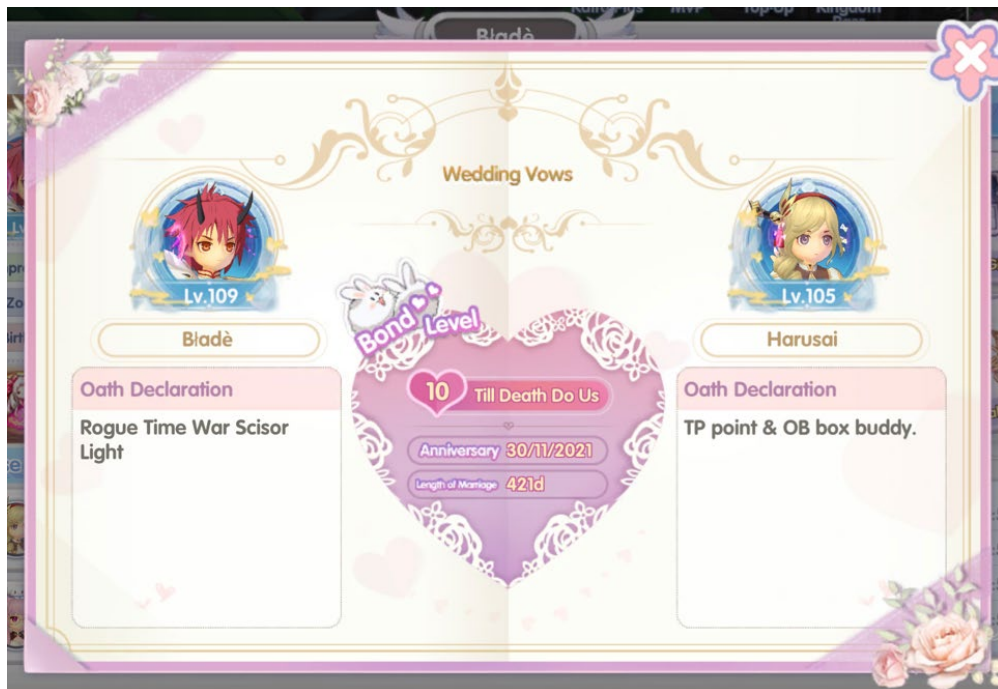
Kafra Plus MVP Top-Up Kingdom

Bladè

Wedding Vows

Lv.109

Bladè

Lv.105

Harusai

Bond Level

Oath Declaration

Rogue Time War Scisor Light

10 Till Death Do Us

Anniversary 30/11/2021

Length of Marriage 421d

Oath Declaration

TP point & OB box buddy.